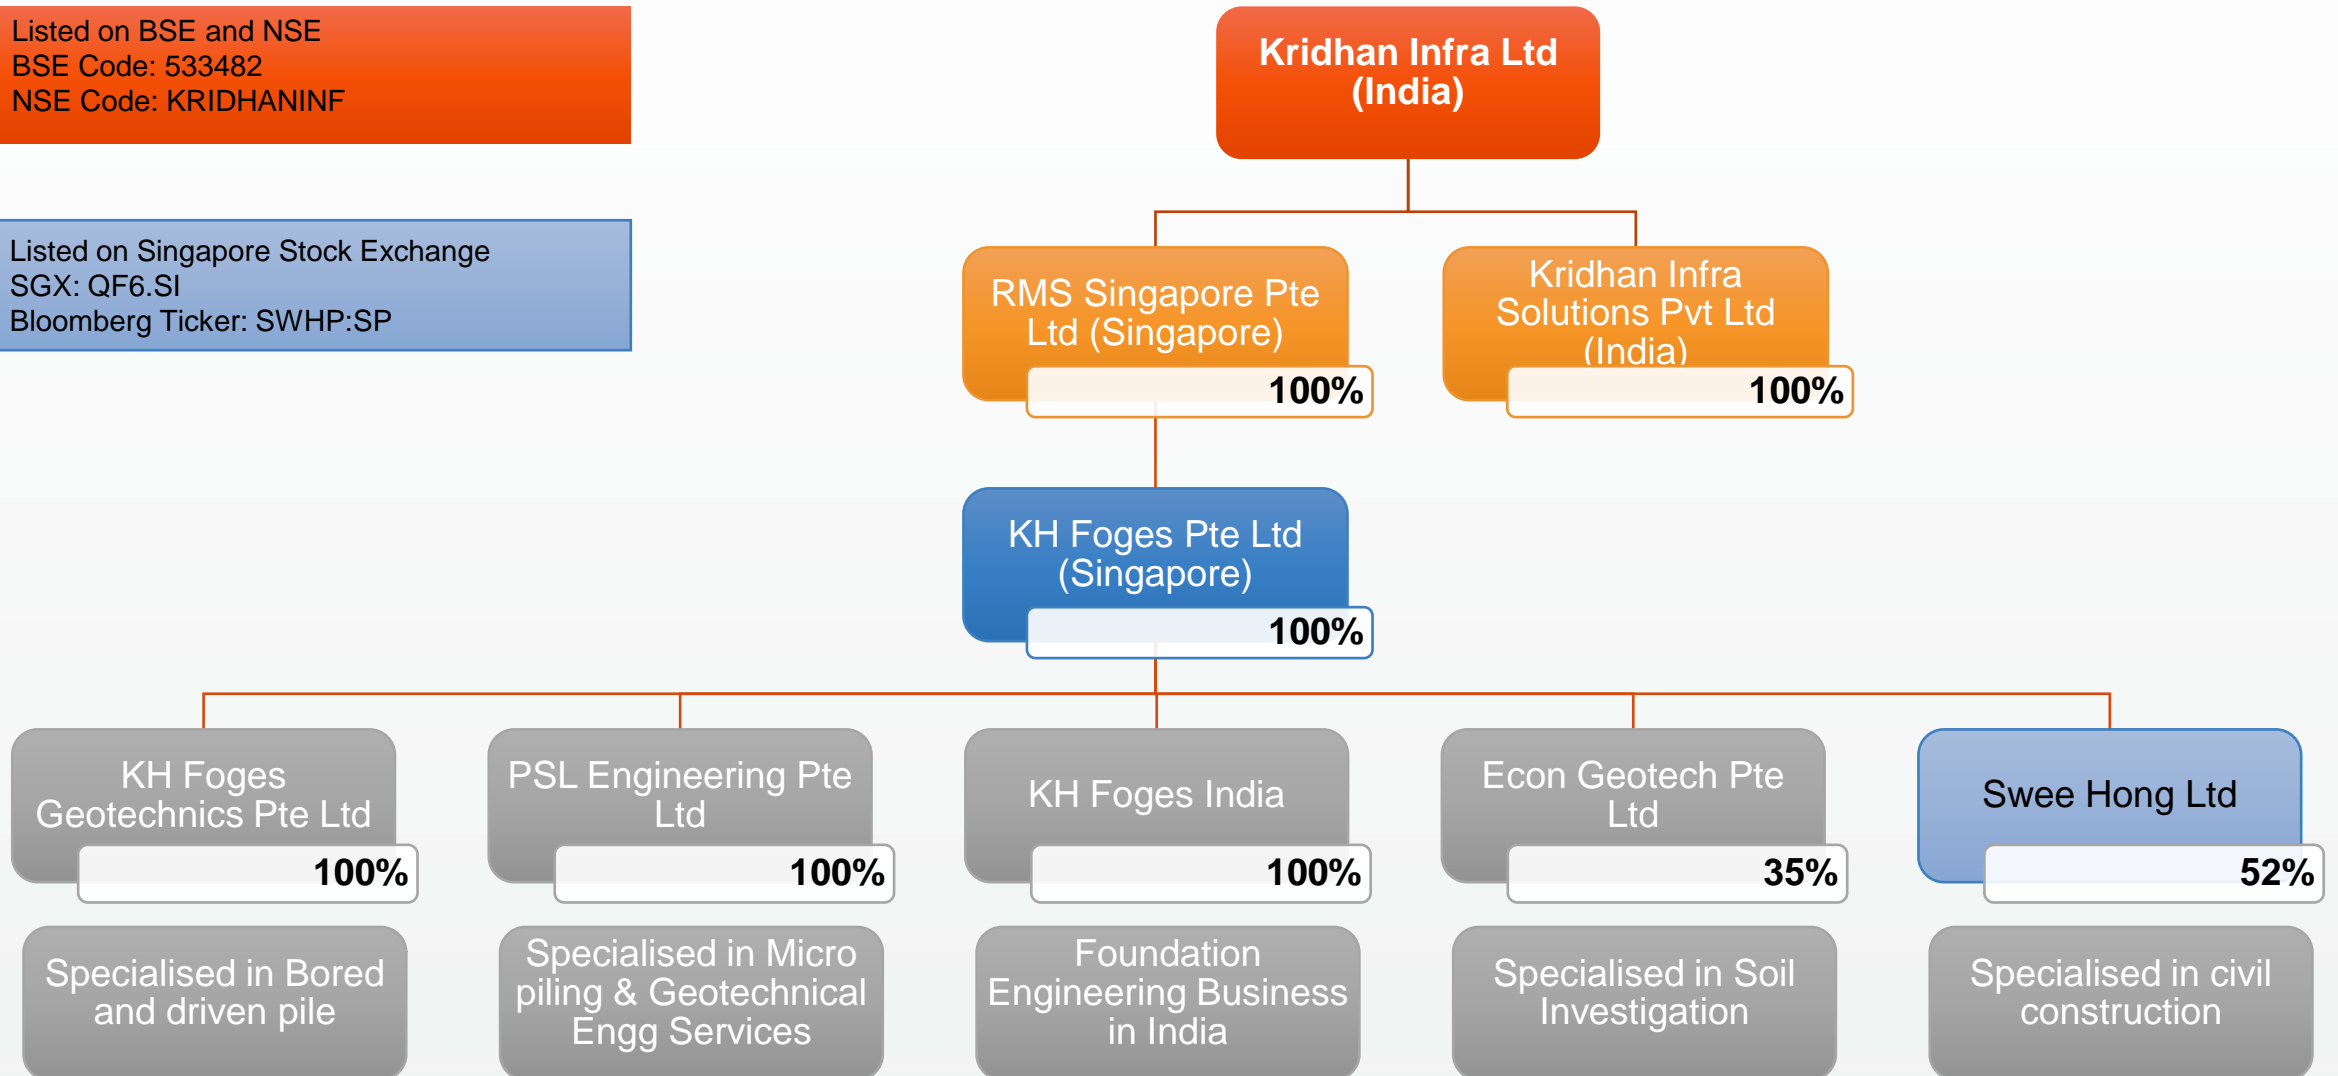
Listed on BSE and NSE
BSE Code: 533482
NSE Code: KRIDHANINF

Listed on Singapore Stock Exchange
SGX: QF6.SI
Bloomberg Ticker: SWHP:SP

Kridhan Infra Ltd (India)

RMS Singapore Pte Ltd (Singapore)
100%

Kridhan Infra Solutions Pvt Ltd (India)
100%

KH Foges Pte Ltd (Singapore)
100%

KH Foges Geotechnics Pte Ltd
100%

PSL Engineering Pte Ltd
100%

KH Foges India
100%

Econ Geotech Pte Ltd
35%

Swee Hong Ltd
52%

Specialised in Bored and driven pile

Specialised in Micro piling & Geotechnical Engg Services

Foundation Engineering Business in India

Specialised in Soil Investigation

Specialised in civil construction